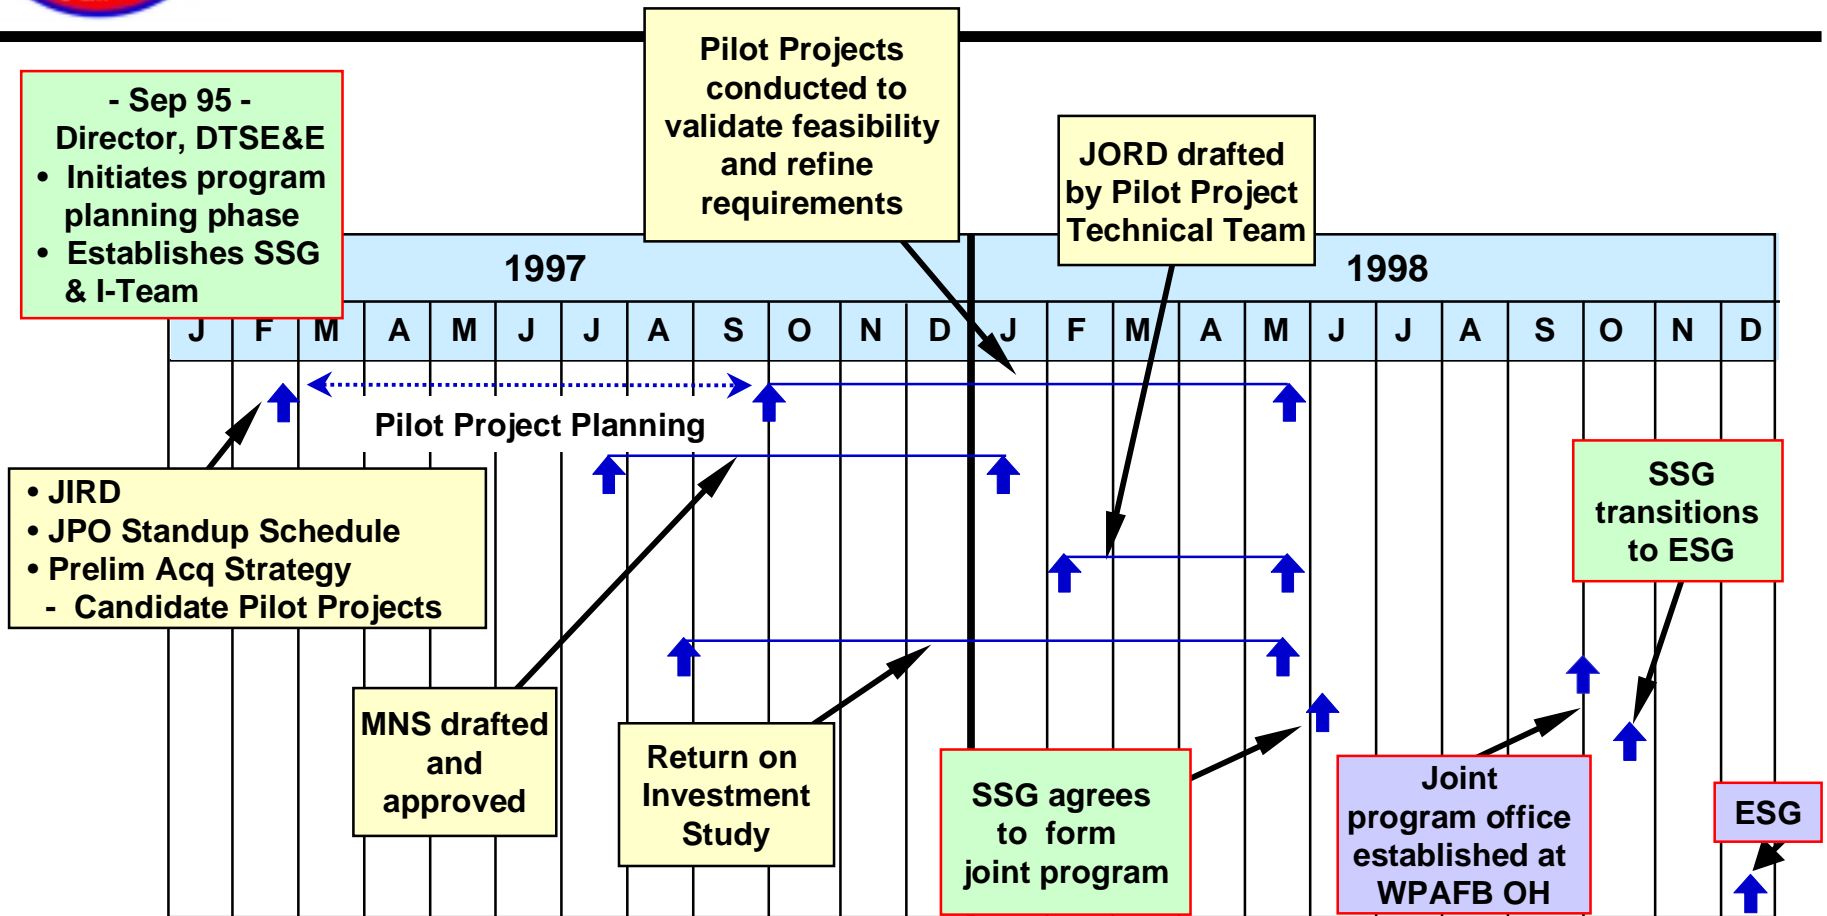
- Sep 95 -
Director, DTSE&E
• Initiates program planning phase
• Establishes SSG & I-Team

Pilot Projects conducted to validate feasibility and refine requirements

JORD drafted by Pilot Project Technical Team

1997

1998

| J | F | M | A | M | J | J | A | S | O | N | D | J | F | M | A | M | J | J | A | S | O | N | D |
|---|---|---|---|---|---|---|---|---|---|---|---|---|---|---|---|---|---|---|---|---|---|---|---|

Pilot Project Planning

• JIRD
• JPO Standup Schedule
• Prelim Acq Strategy
- Candidate Pilot Projects

SSG transitions to ESG

MNS drafted and approved

Return on Investment Study

SSG agrees to form joint program

Joint program office established at WPAFB OH

ESG